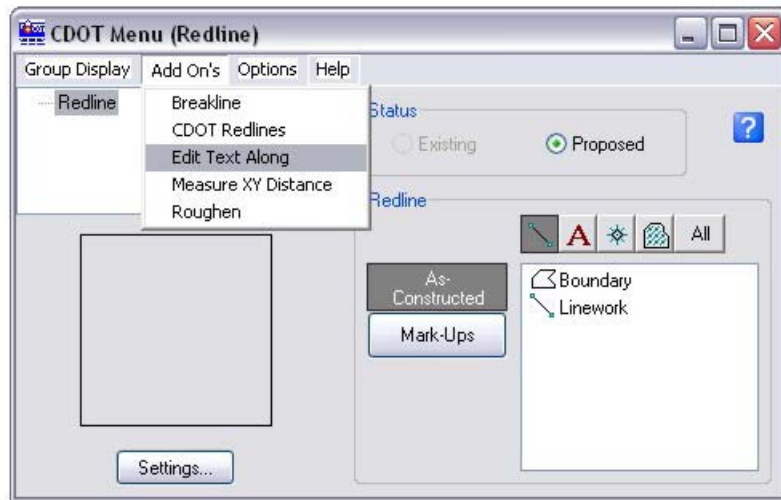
CDOT Menu (Redline)

Group Display
Add On's
Options
Help

Redline

Breakline
CDOT Redlines
Edit Text Along
Measure XY Distance
Roughen

Status
Existing
Proposed

?

Redline

A
All

As-Constructed
Mark-Ups

Boundary
Linework

Settings...